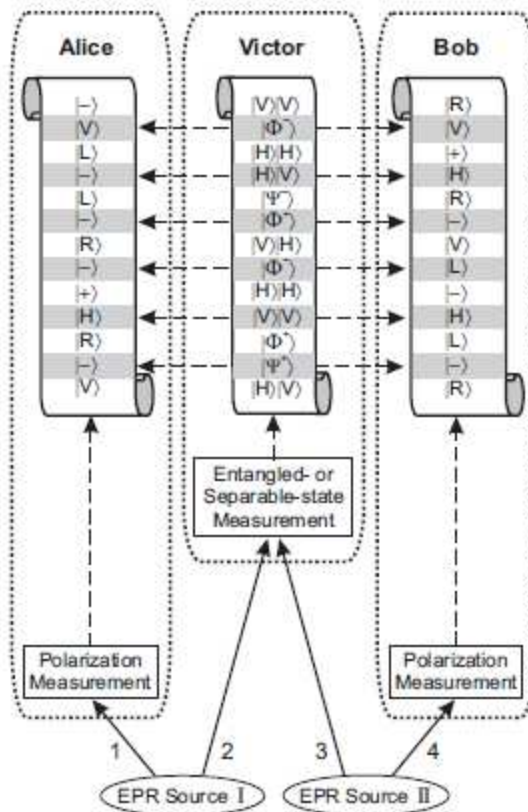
Alice

$|-\rangle$
$|V\rangle$
$|L\rangle$
$|-\rangle$
$|L\rangle$
$|-\rangle$
$|R\rangle$
$|-\rangle$
$|+\rangle$
$|H\rangle$
$|R\rangle$
$|-\rangle$
$|V\rangle$

Polarization Measurement

Victor

$|V\rangle|V\rangle$
$|\Phi^-\rangle$
$|H\rangle|H\rangle$
$|H\rangle|V\rangle$
$|\Psi^-\rangle$
$|\Phi^+\rangle$
$|V\rangle|H\rangle$
$|\Phi^-\rangle$
$|H\rangle|H\rangle$
$|V\rangle|V\rangle$
$|\Phi^+\rangle$
$|\Psi^+\rangle$
$|H\rangle|V\rangle$

Entangled- or Separable-state Measurement

Bob

$|R\rangle$
$|V\rangle$
$|+\rangle$
$|H\rangle$
$|R\rangle$
$|-\rangle$
$|V\rangle$
$|L\rangle$
$|-\rangle$
$|H\rangle$
$|L\rangle$
$|-\rangle$
$|R\rangle$

Polarization Measurement

1
2
3
4

EPR Source I
EPR Source II